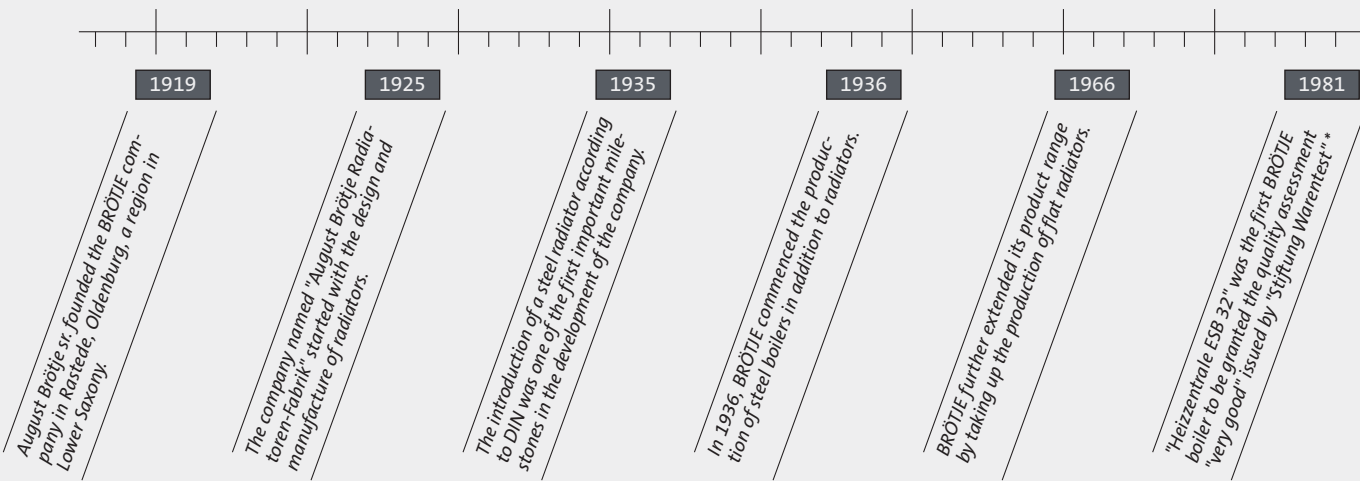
1919

August Brötje sr. founded the BRÖTJE company in Rastede, Oldenburg, a region in Lower Saxony.

1925

The company named "August Brötje Radiatoren-Fabrik" started with the design and manufacture of radiators.

1935

The introduction of a steel radiator according to DIN was one of the first important milestones in the development of the company.

1936

In 1936, BRÖTJE commenced the production of steel boilers in addition to radiators.

1966

BRÖTJE further extended its product range by taking up the production of flat radiators.

1981

"Heizzentrale ESB 32" was the first BRÖTJE boiler to be granted the quality assessment "very good" issued by "Stiftung Warentest" *